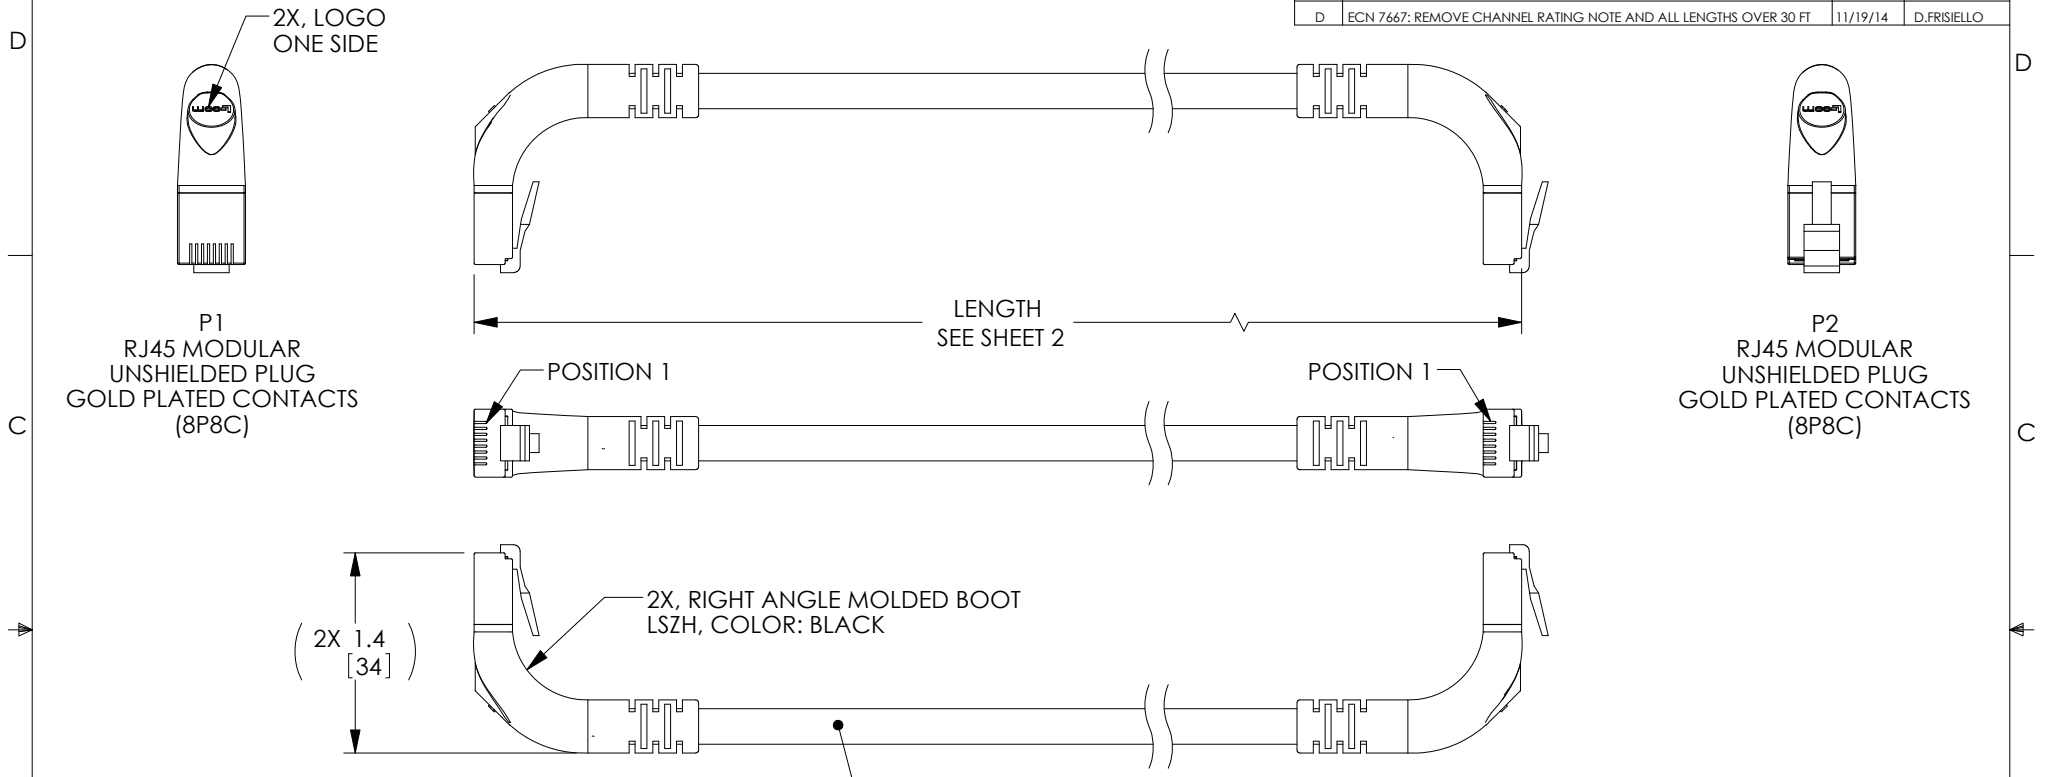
| D | ECN 7667: REMOVE CHANNEL RATING NOTE AND ALL LENGTHS OVER 30 FT | 11/19/14 | D.FRISIELLO |
|---|---|---|---|

D

D

2X, LOGO ONE SIDE

LENGTH
SEE SHEET 2

P1
RJ45 MODULAR
UNSHIELDED PLUG
GOLD PLATED CONTACTS
(8P8C)

P2
RJ45 MODULAR
UNSHIELDED PLUG
GOLD PLATED CONTACTS
(8P8C)

POSITION 1

POSITION 1

C

C

2X, RIGHT ANGLE MOLDED BOOT
LSZH, COLOR: BLACK

( 2X 1.4 [34] )